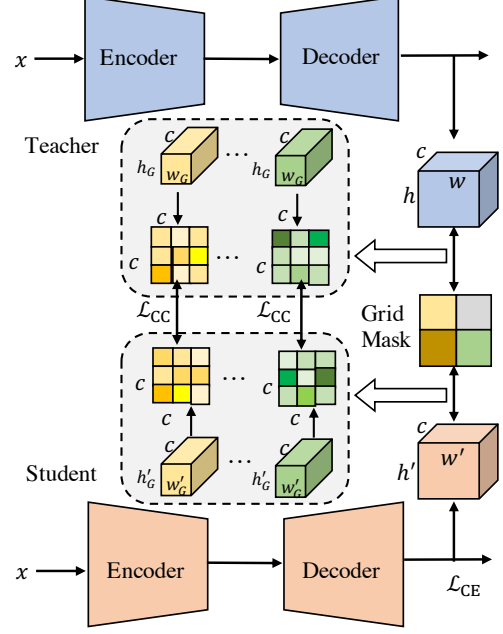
$x$

Encoder

Decoder

Teacher

$c$
$h_G$
$w_G$

$\cdots$

$c$
$h_G$
$w_G$

$c$
$h$
$w$

$c$

$c$

$c$

$\cdots$

$c$

$c$

$\mathcal{L}_{\text{CC}}$

$\mathcal{L}_{\text{CC}}$

Grid Mask

$c$

$c$

$\cdots$

$c$

$c$

$c$
$h'$
$w'$

Student

$h'_G$
$w'_G$

$\cdots$

$h'_G$
$w'_G$

$x$

Encoder

Decoder

$\mathcal{L}_{\text{CE}}$